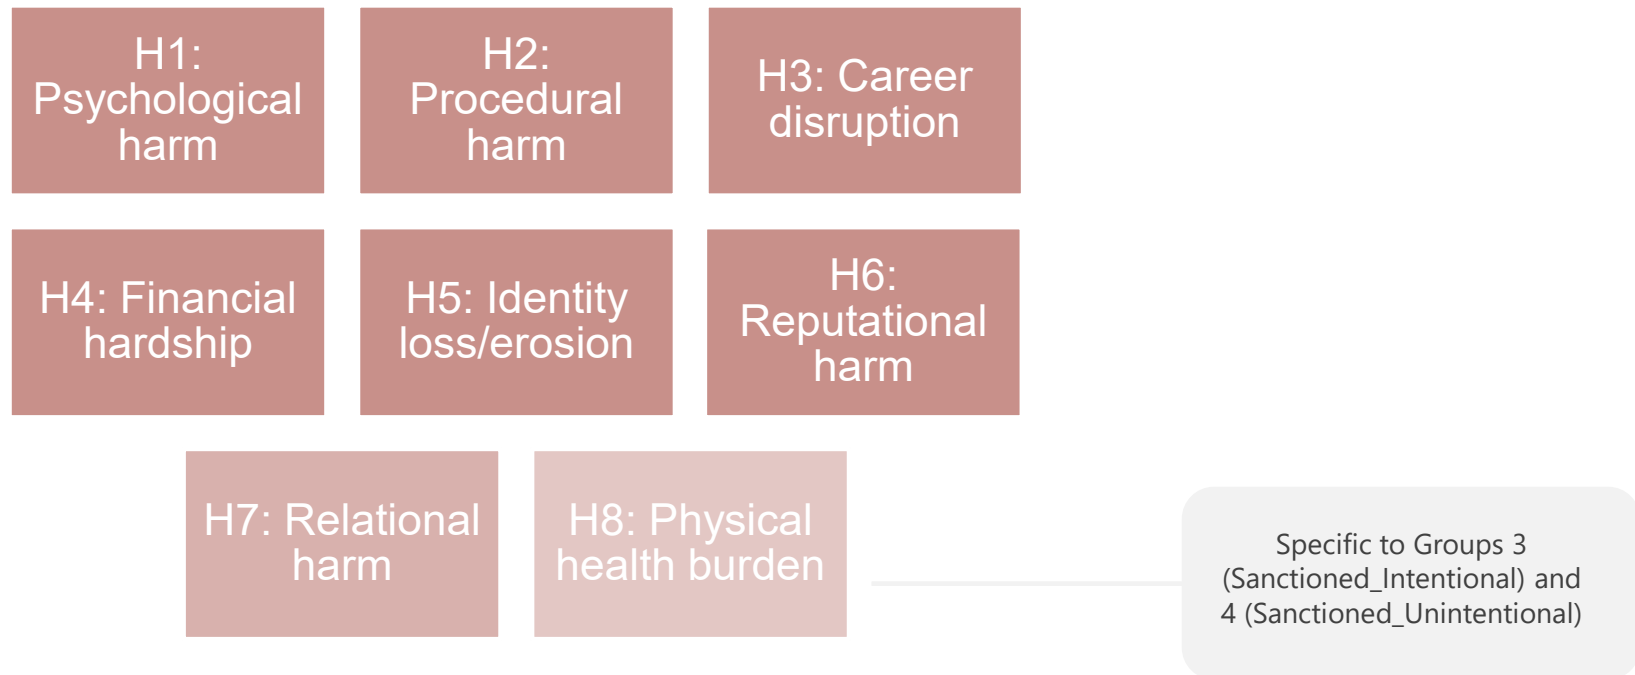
H1: Psychological harm

H2: Procedural harm

H3: Career disruption

H4: Financial hardship

H5: Identity loss/erosion

H6: Reputational harm

H7: Relational harm

H8: Physical health burden

Specific to Groups 3 (Sanctioned_Intentional) and 4 (Sanctioned_Unintentional)